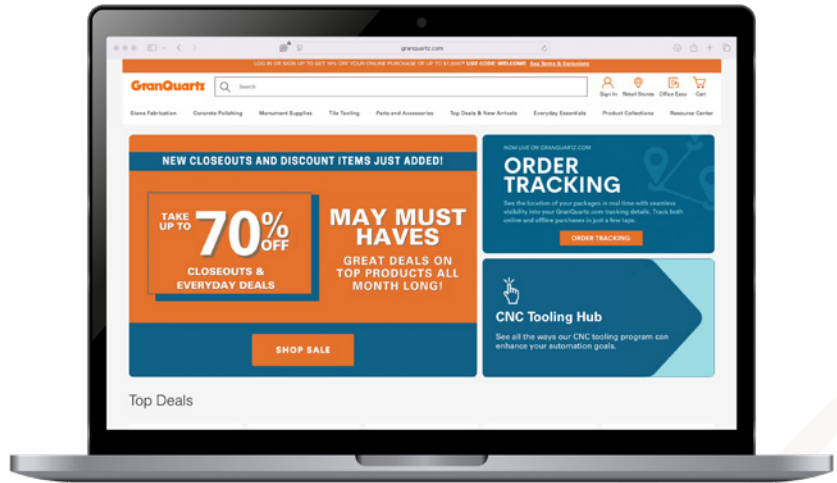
granquartz.com

LOG IN OR SIGN UP TO GET 10% OFF YOUR ONLINE PURCHASE OF UP TO $1,000!* USE CODE: WELCOME See Terms & Exclusions

GranQuartz

Search

Sign In Retail Stores Office Easy Cart

Stone Fabrication Concrete Polishing Monument Supplies Tile Tooling Parts and Accessories Top Deals & New Arrivals Everyday Essentials Product Collections Resource Center

NEW CLOSEOUTS AND DISCOUNT ITEMS JUST ADDED!

TAKE UP TO 70% OFF

CLOSEOUTS & EVERYDAY DEALS

MAY MUST HAVES

GREAT DEALS ON TOP PRODUCTS ALL MONTH LONG!

SHOP SALE

NOW LIVE ON GRANQUARTZ.COM

ORDER TRACKING

See the location of your packages in real time with seamless visibility into your GranQuartz.com tracking details. Track both online and offline purchases in just a few taps.

ORDER TRACKING

CNC Tooling Hub

See all the ways our CNC tooling program can enhance your automation goals.

Top Deals